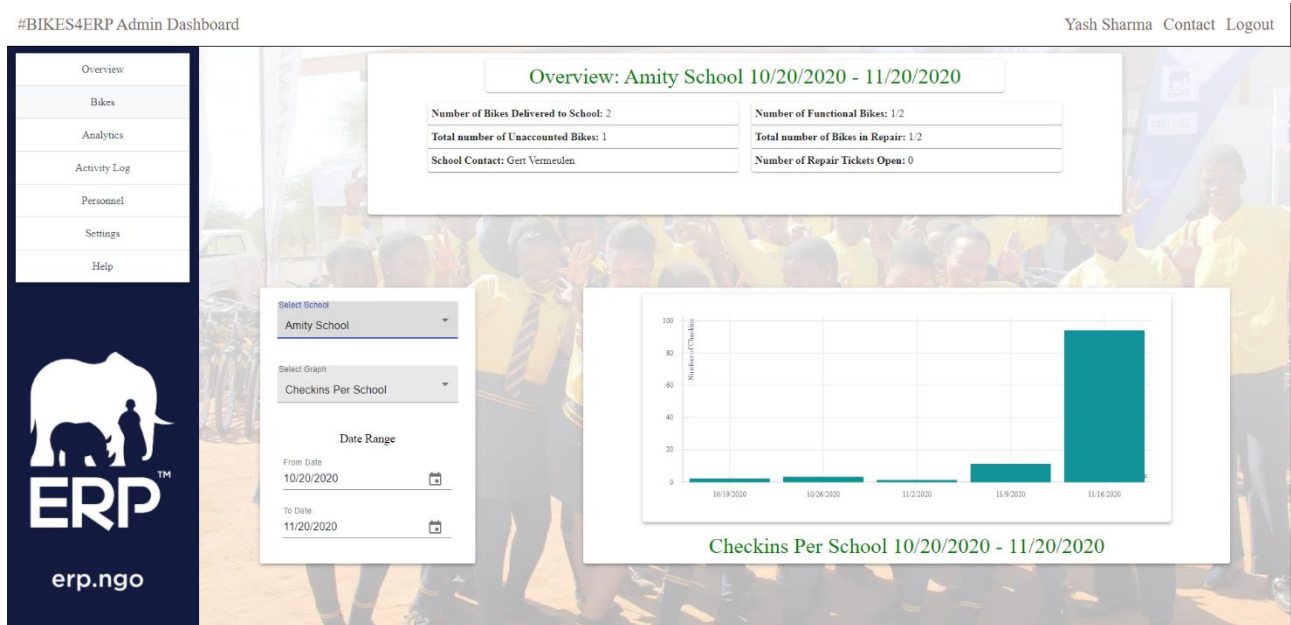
#BIKES4ERP Admin Dashboard

Yash Sharma Contact Logout

Overview
Bikes
Analytics
Activity Log
Personnel
Settings
Help

Overview: Amity School 10/20/2020 - 11/20/2020

**Number of Bikes Delivered to School:** 2
**Total number of Unaccounted Bikes:** 1
**School Contact:** Gert Vermeulen

**Number of Functional Bikes:** 1/2
**Total number of Bikes in Repair:** 1/2
**Number of Repair Tickets Open:** 0

Select School
Amity School

Select Graph
Checkins Per School

Date Range
From Date
10/20/2020
To Date
11/20/2020

100
80
60
40
20
0
Number of Checkins
10/19/2020
10/26/2020
11/2/2020
11/9/2020
11/16/2020

Checkins Per School 10/20/2020 - 11/20/2020

ERP™

erp.ngo